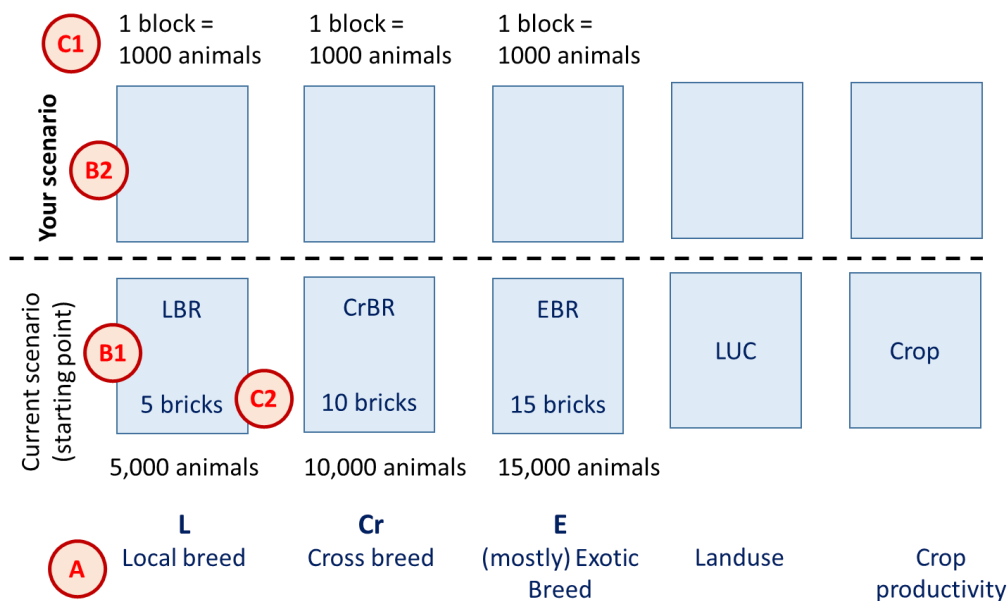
C1 1 block = 1000 animals

1 block = 1000 animals

1 block = 1000 animals

Your scenario

B2

Current scenario (starting point)

B1

LBR

5 bricks

C2

CrBR

10 bricks

EBR

15 bricks

LUC

Crop

5,000 animals

10,000 animals

15,000 animals

A

L
Local breed

Cr
Cross breed

E
(mostly) Exotic Breed

Landuse

Crop productivity